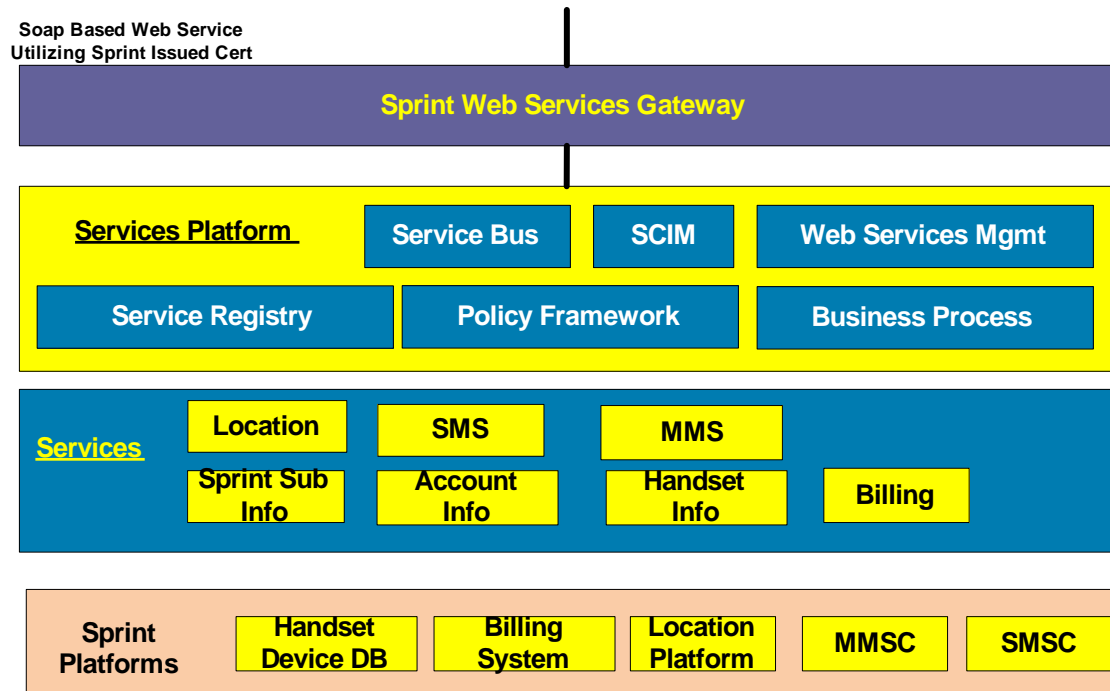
Soap Based Web Service
Utilizing Sprint Issued Cert

Sprint Web Services Gateway

Services Platform

Service Bus

SCIM

Web Services Mgmt

Service Registry

Policy Framework

Business Process

Services

Location

SMS

MMS

Sprint Sub Info

Account Info

Handset Info

Billing

Sprint Platforms

Handset Device DB

Billing System

Location Platform

MMSC

SMSC